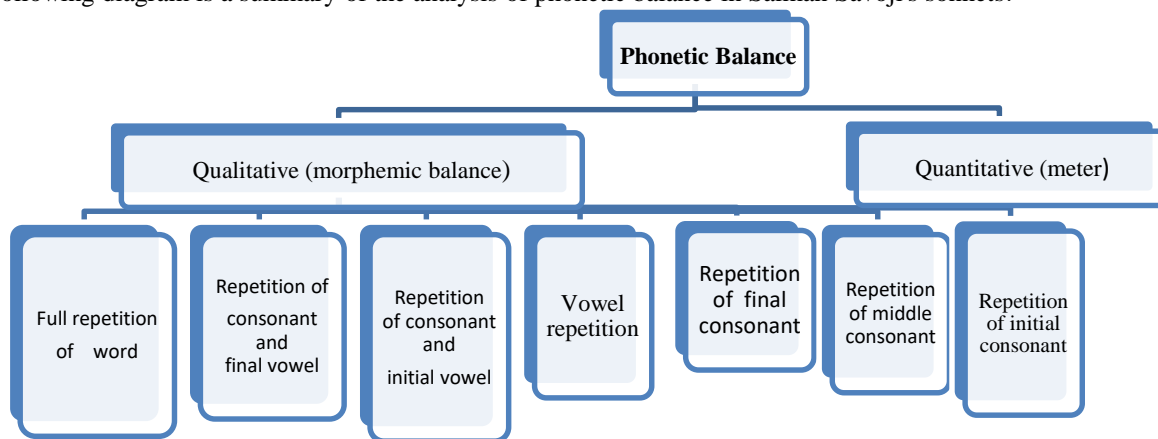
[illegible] diagram is a summary of the analysis of phonetic balance in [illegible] sonnets.

Phonetic Balance

Qualitative (morphemic balance)

Quantitative (meter)

Full repetition of word

Repetition of consonant and final vowel

Repetition of consonant and initial vowel

Vowel repetition

Repetition of final consonant

Repetition of middle consonant

Repetition of initial consonant